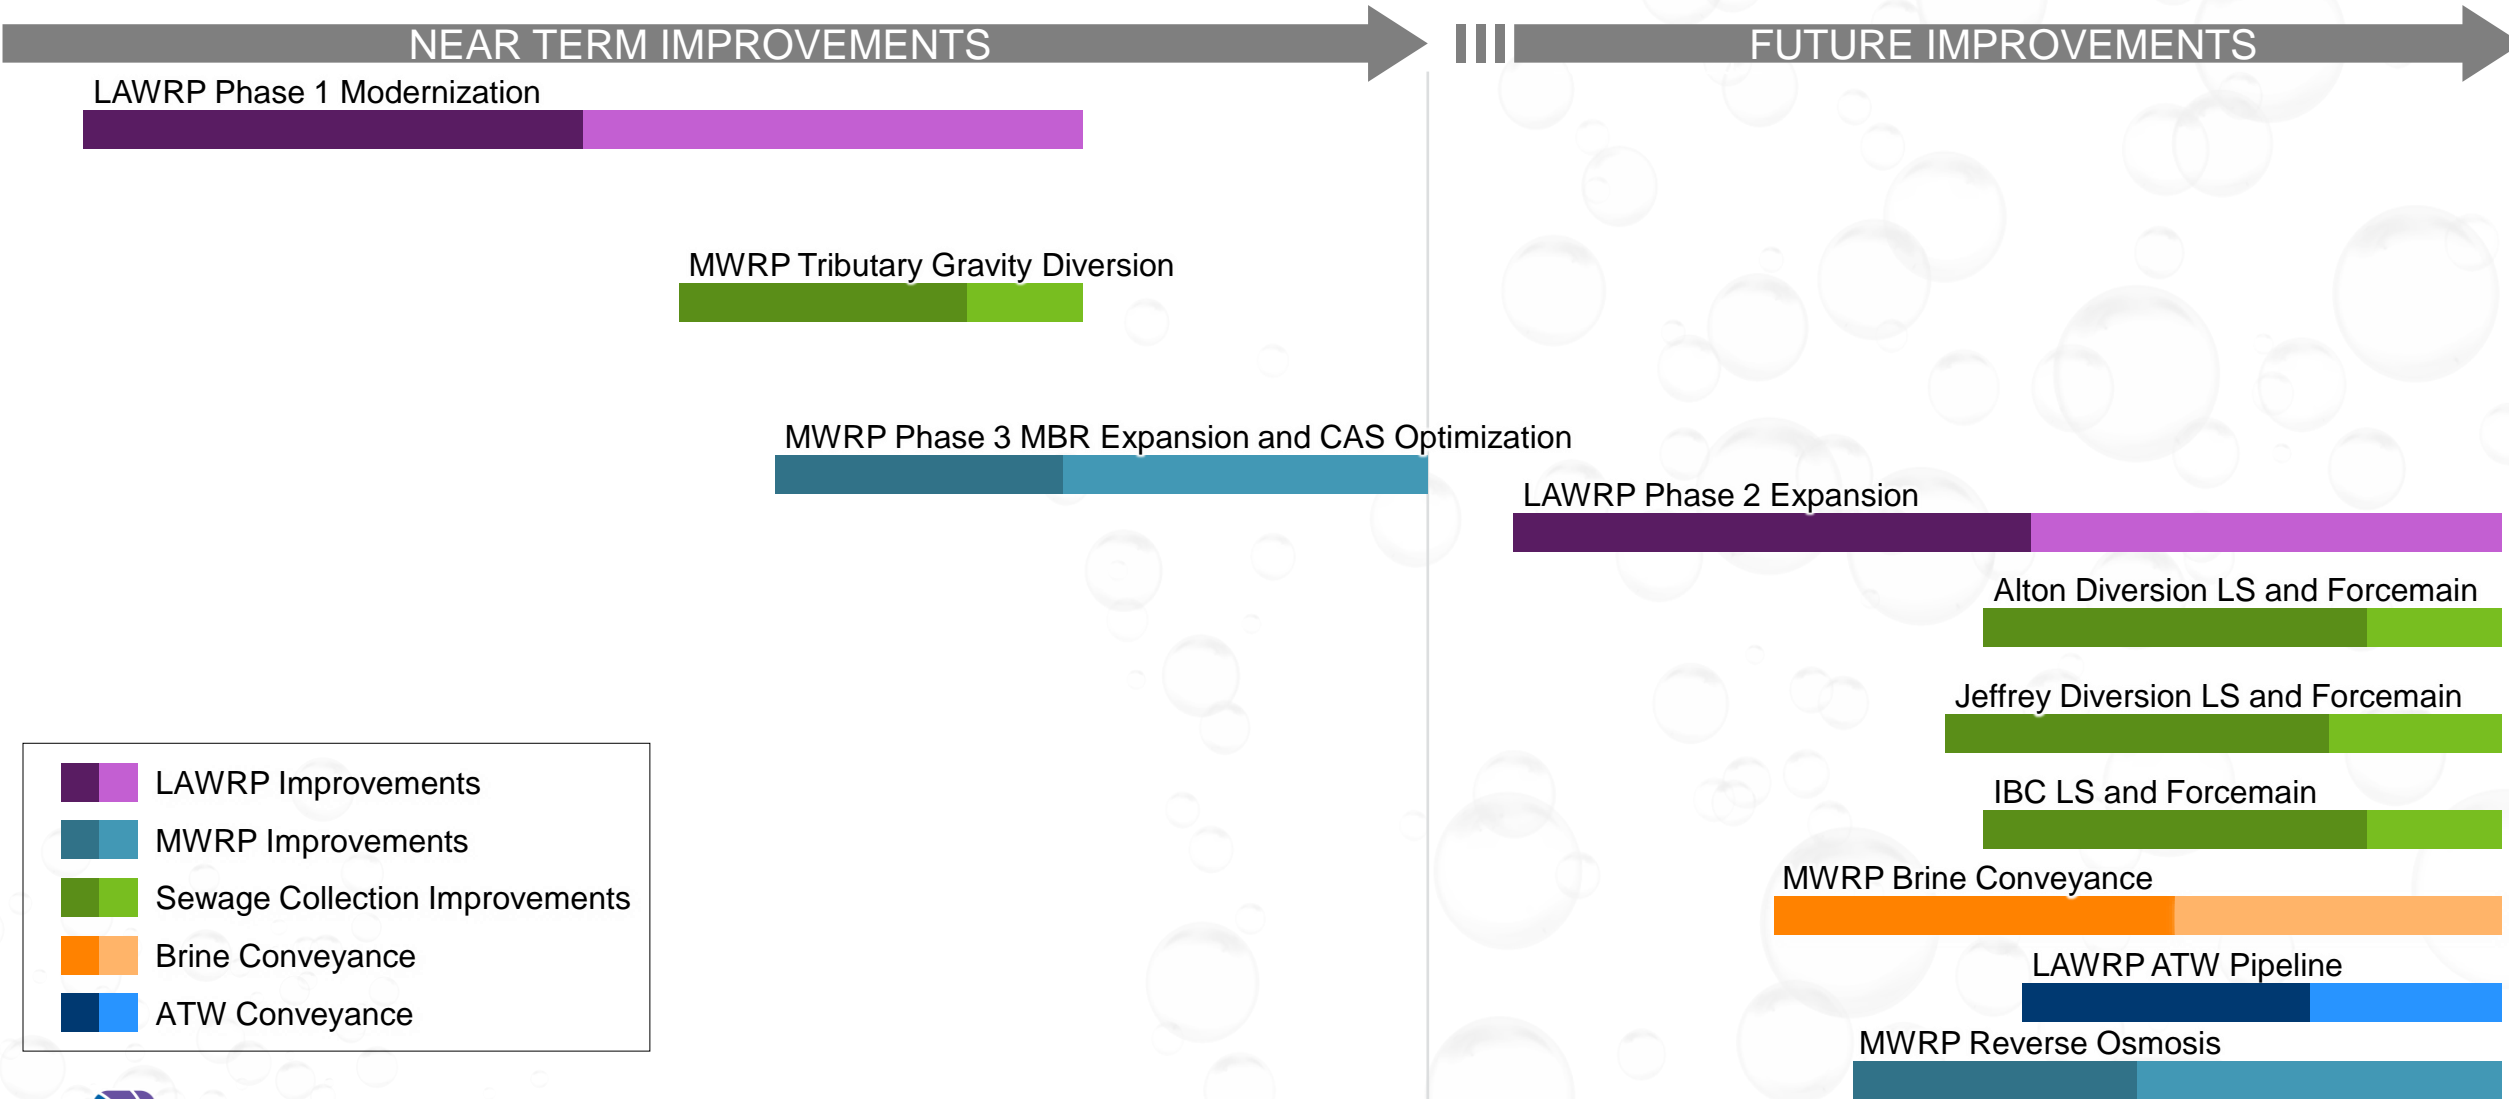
NEAR TERM IMPROVEMENTS

FUTURE IMPROVEMENTS

LAWRP Phase 1 Modernization

MWRP Tributary Gravity Diversion

MWRP Phase 3 MBR Expansion and CAS Optimization

LAWRP Phase 2 Expansion

Alton Diversion LS and Forcemain

Jeffrey Diversion LS and Forcemain

IBC LS and Forcemain

MWRP Brine Conveyance

LAWRP ATW Pipeline

MWRP Reverse Osmosis

LAWRP Improvements
MWRP Improvements
Sewage Collection Improvements
Brine Conveyance
ATW Conveyance